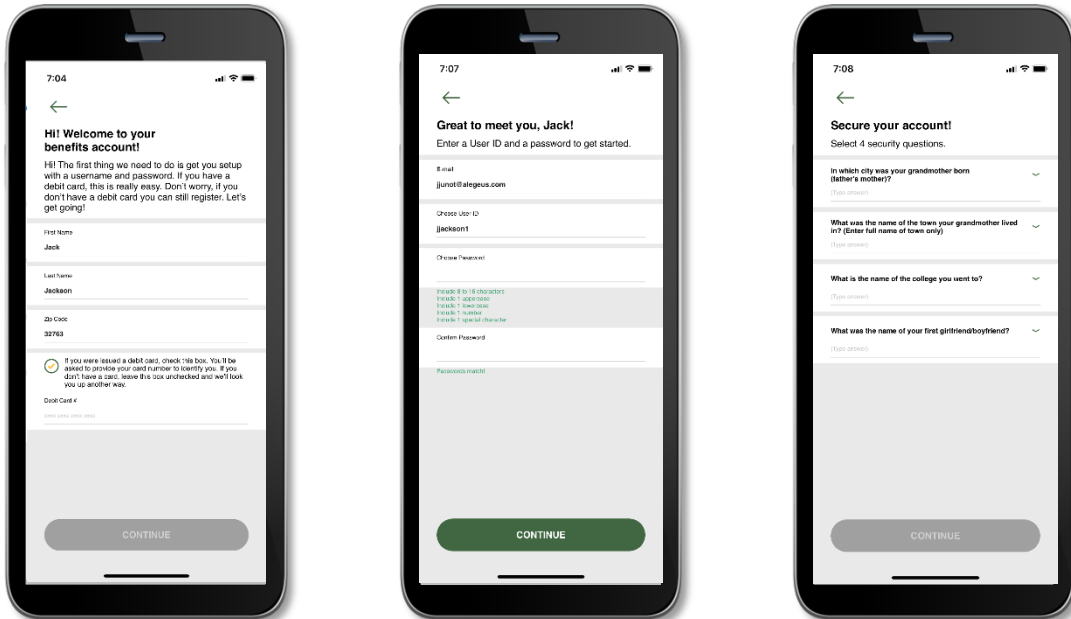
7:04

←

Hi! Welcome to your benefits account!

Hi! The first thing we need to do is get you setup with a username and password. If you have a debit card, this is really easy. Don't worry, if you don't have a debit card you can still register. Let's get going!

First Name
Jack

Last Name
Jackson

Zip Code
32763

If you were issued a debit card, check this box. You'll be asked to provide your card number to identify you. If you don't have a card, leave this box unchecked and we'll look you up another way.

Debit Card #
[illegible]

CONTINUE

7:07

←

Great to meet you, Jack!

Enter a User ID and a password to get started.

E-mail
jjunot@alegeus.com

Choose User ID
jjackson1

Choose Password

Include 8 to 16 characters
Include 1 uppercase
Include 1 lowercase
Include 1 number
Include 1 special character

Confirm Password

Passwords match!

CONTINUE

7:08

←

Secure your account!

Select 4 security questions.

In which city was your grandmother born (father's mother)?
(Type answer)

What was the name of the town your grandmother lived in? (Enter full name of town only)
(Type answer)

What is the name of the college you went to?
(Type answer)

What was the name of your first girlfriend/boyfriend?
(Type answer)

CONTINUE